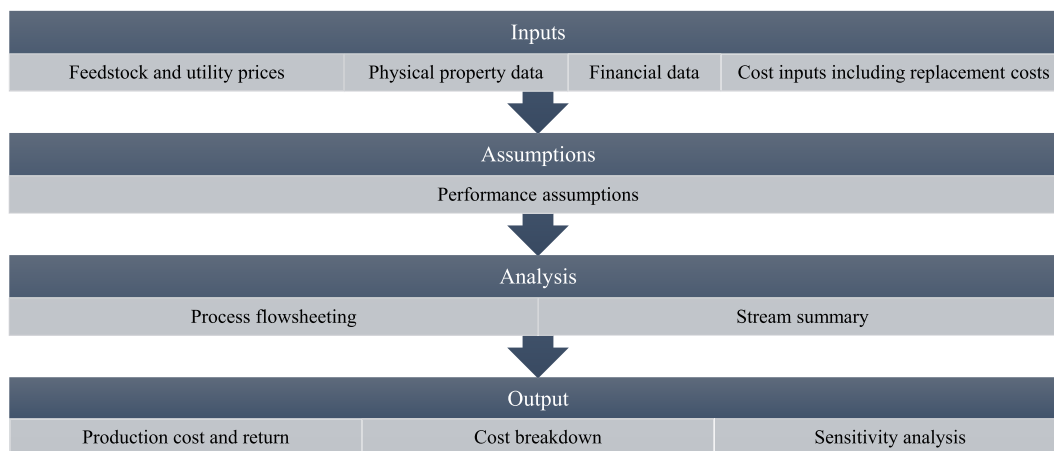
Inputs

Feedstock and utility prices

Physical property data

Financial data

Cost inputs including replacement costs

Assumptions

Performance assumptions

Analysis

Process flowsheeting

Stream summary

Output

Production cost and return

Cost breakdown

Sensitivity analysis